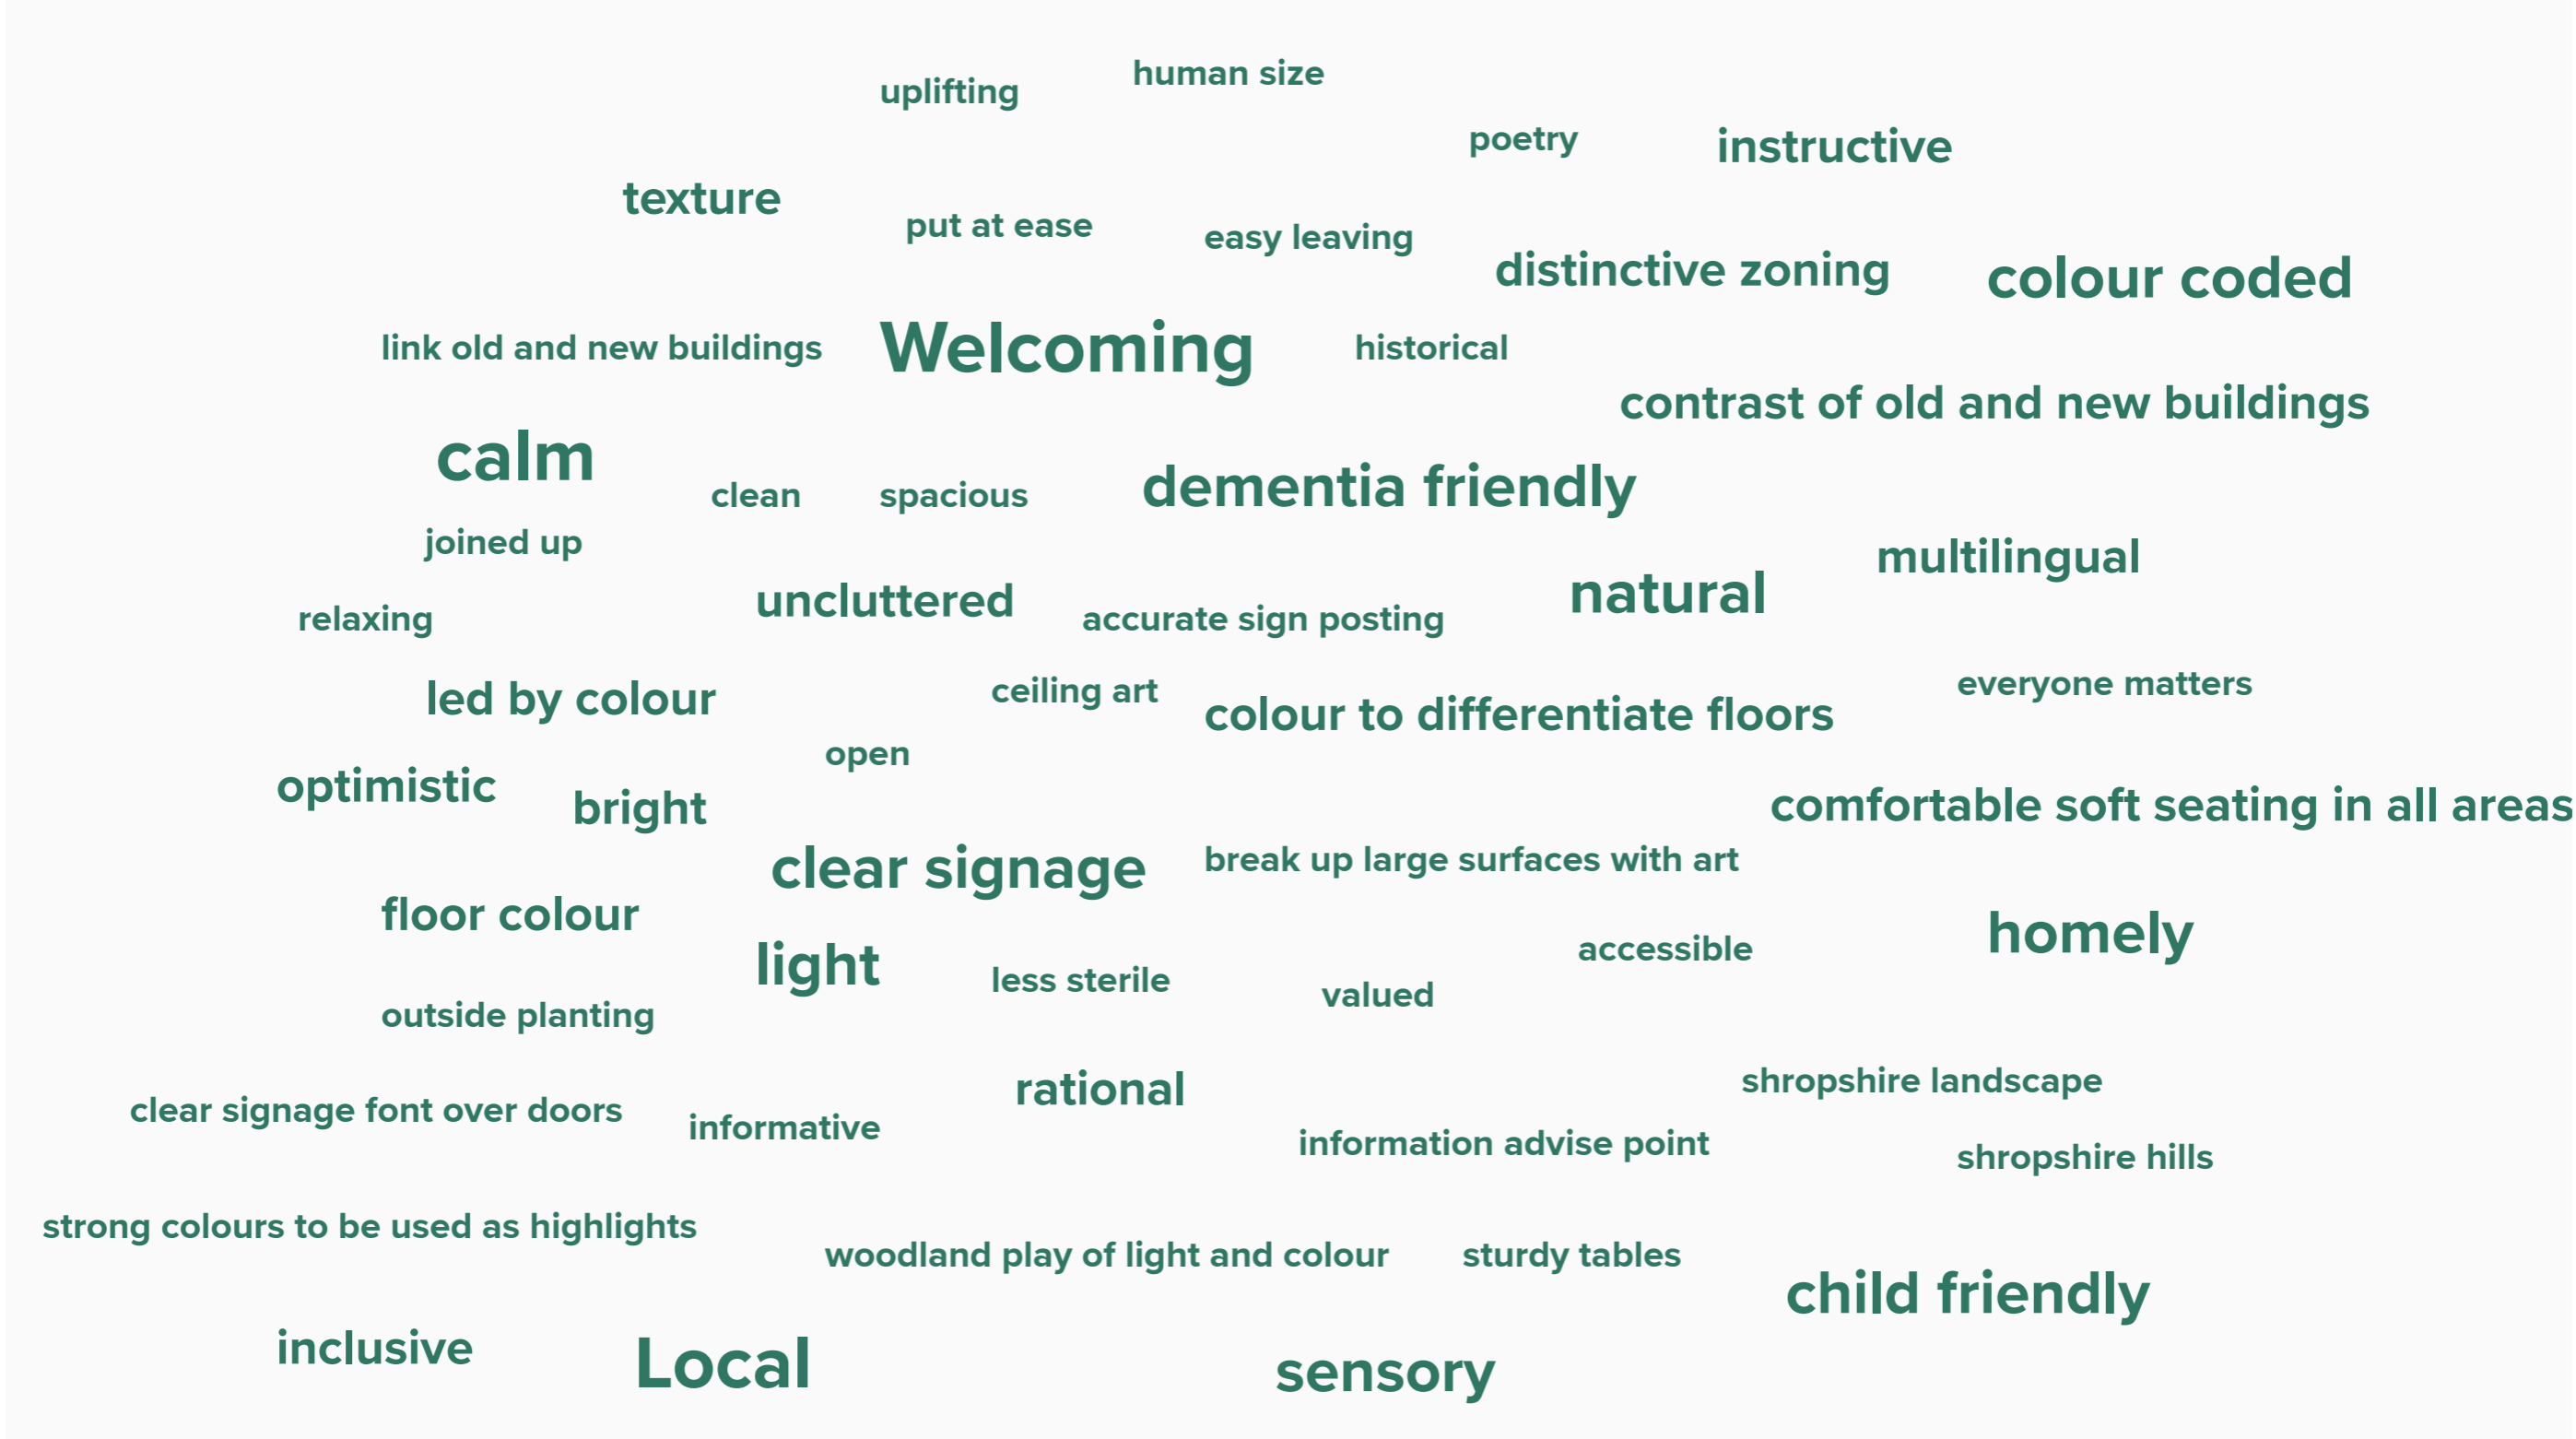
human size
uplifting
poetry
instructive
texture
put at ease
easy leaving
distinctive zoning
colour coded
link old and new buildings
Welcoming
historical
contrast of old and new buildings
calm
clean
spacious
dementia friendly
joined up
multilingual
uncluttered
natural
relaxing
accurate sign posting
led by colour
ceiling art
everyone matters
colour to differentiate floors
open
optimistic
bright
comfortable soft seating in all areas
clear signage
break up large surfaces with art
floor colour
homely
light
accessible
less sterile
valued
outside planting
rational
shropshire landscape
clear signage font over doors
informative
information advise point
shropshire hills
strong colours to be used as highlights
woodland play of light and colour
sturdy tables
child friendly
inclusive
Local
sensory